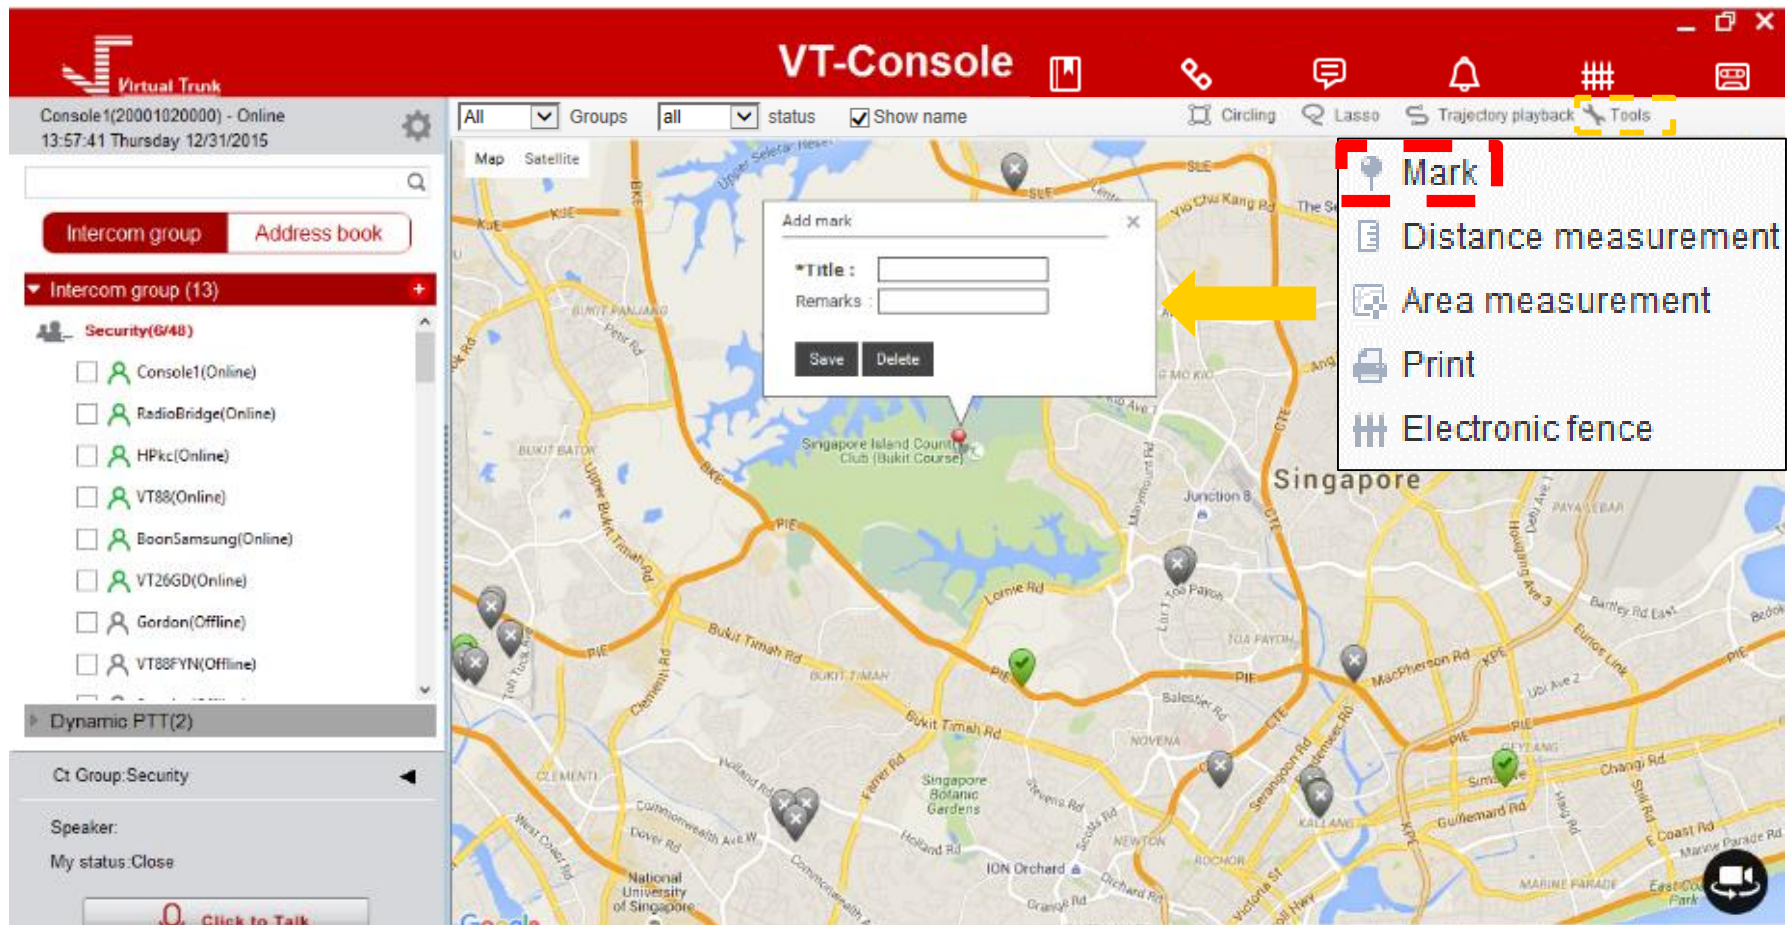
Virtual Trunk

VT-Console

Console1(20001020000) - Online
13:57:41 Thursday 12/31/2015

Intercom group Address book

Intercom group (13)

Security(6/48)

Console1(Online)

RadioBridge(Online)

HPkc(Online)

VT88(Online)

BoonSamsung(Online)

VT26GD(Online)

Gordon(Offline)

VT88FYN(Offline)

Dynamic PTT(2)

Ct Group:Security

Speaker:

My status:Close

Click to Talk

All Groups all status Show name Circling Lasso Trajectory playback Tools

Map Satellite

Add mark

*Title :

Remarks :

Save Delete

Mark

Distance measurement

Area measurement

Print

Electronic fence

Singapore Island Country Club (Bukit Course)

Singapore

Junction 8

Lorne Rd

Bukit Timah Rd

Singapore Botanic Gardens

ION Orchard

National University of Singapore

MacPherson Rd

Guillemard Rd

Changi Rd

E Coast Rd

Marine Parade Rd

Holland Rd

Farrer Rd

Commonwealth Ave W

Dover Rd

West Coast Rd

Clementi Rd

Upper Bukit Timah Rd

Toh Tuck Rd

Yio Chu Kang Rd

Upper Seletar Reservoir

Bartley Rd East

Ubi Ave 2

Eunos Link

Serangoon Rd

Balestier Rd

Scotts Rd

Stevens Rd

Orchard Rd

Victoria St

Toa Payoh

Novena

Newton

Kallang

Marine Parade

Geylang

Clementi

Bukit Timah

Bukit Batok

Bukit Panjang

PIE

CTE

KPE

BKE

SLE

KJE

Google